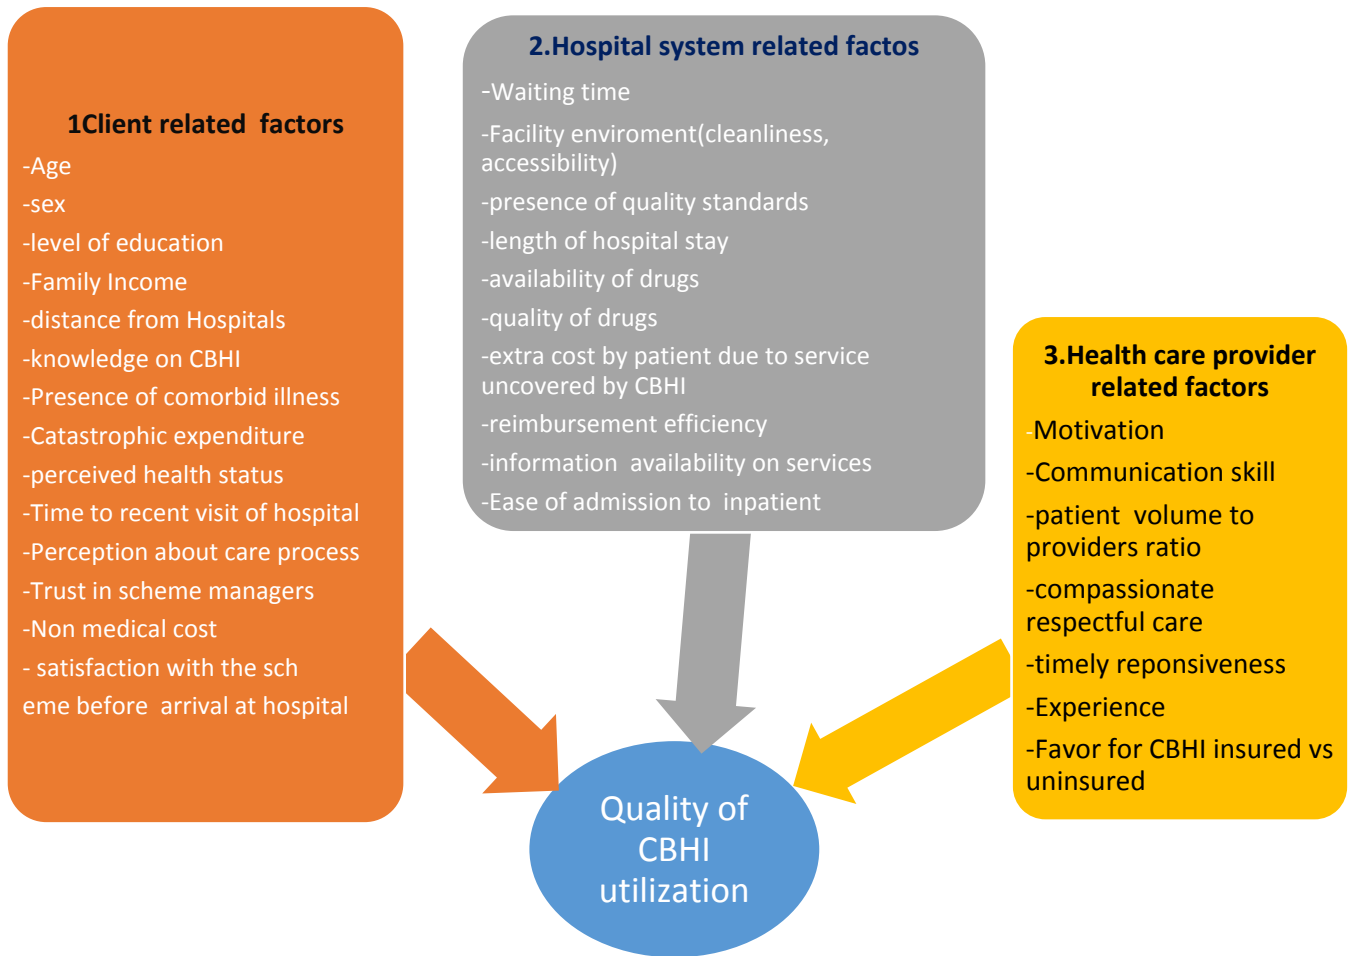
1Client related factors

-Age

-sex

-level of education

-Family Income

-distance from Hospitals

-knowledge on CBHI

-Presence of comorbid illness

-Catastrophic expenditure

-perceived health status

-Time to recent visit of hospital

-Perception about care process

-Trust in scheme managers

-Non medical cost

- satisfaction with the sch eme before arrival at hospital

2.Hospital system related factos

-Waiting time

-Facility enviroment(cleanliness, accessibility)

-presence of quality standards

-length of hospital stay

-availability of drugs

-quality of drugs

-extra cost by patient due to service uncovered by CBHI

-reimbursement efficiency

-information availability on services

-Ease of admission to inpatient

3.Health care provider related factors

-Motivation

-Communication skill

-patient volume to providers ratio

-compassionate respectful care

-timely reponsiveness

-Experience

-Favor for CBHI insured vs uninsured

Quality of CBHI utilization